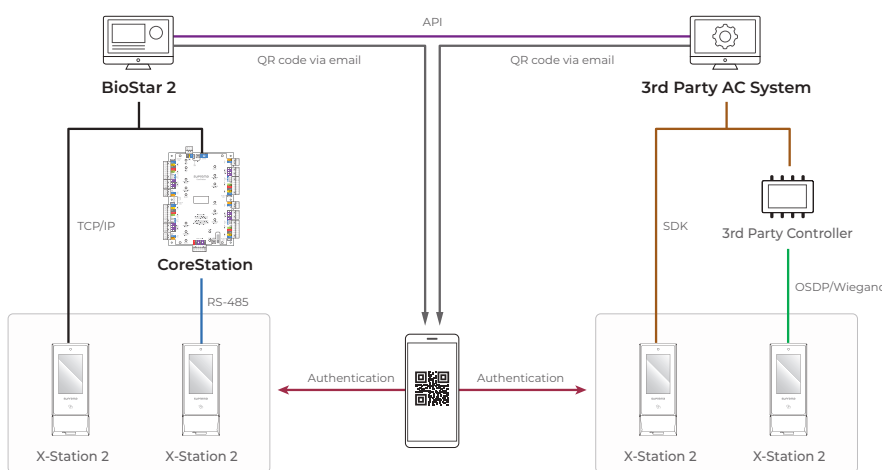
API

QR code via email

QR code via email

BioStar 2

3rd Party AC System

TCP/IP

CoreStation

RS-485

SDK

3rd Party Controller

OSDP/Wiegand

Authentication

Authentication

X-Station 2

X-Station 2

X-Station 2

X-Station 2